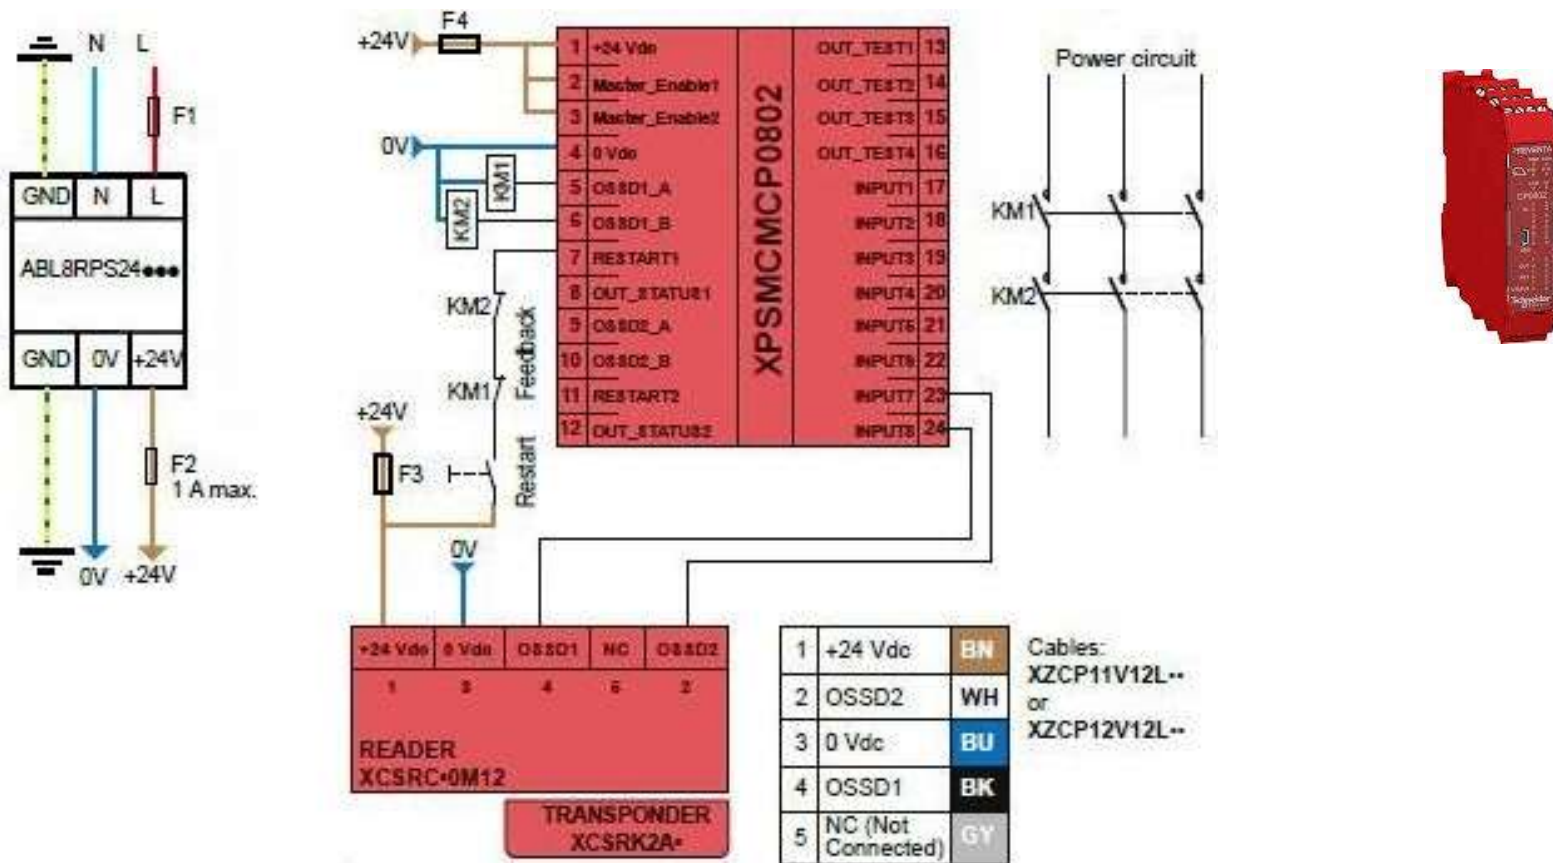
N L

F1

GND N L

ABL8RPS24●●●

GND 0V +24V

F2
1 A max.

0V +24V

+24V F4

0V

KM1

KM2

| 1 | +24 Vdc | OUT_TEST1 | 13 |
|---|---|---|---|
| 2 | Master_Enable1 | OUT_TEST2 | 14 |
| 3 | Master_Enable2 | OUT_TEST3 | 15 |
| 4 | 0 Vdc | OUT_TEST4 | 16 |
| 5 | OSSD1_A | INPUT1 | 17 |
| 6 | OSSD1_B | INPUT2 | 18 |
| 7 | RESTART1 | INPUT3 | 19 |
| 8 | OUT_STATUS1 | INPUT4 | 20 |
| 9 | OSSD2_A | INPUT5 | 21 |
| 10 | OSSD2_B | INPUT6 | 22 |
| 11 | RESTART2 | INPUT7 | 23 |
| 12 | OUT_STATUS2 | INPUT8 | 24 |

XPSMCMCP0802

KM2

KM1

Feedback

+24V

F3

Restart

0V

Power circuit

KM1

KM2

| +24 Vdc | 0 Vdc | OSSD1 | NC | OSSD2 |
|---|---|---|---|---|
| 1 | 3 | 4 | 5 | 2 |

READER
XCSRC•0M12

TRANSPONDER
XCSRK2A•

| 1 | +24 Vdc | BN |
|---|---|---|
| 2 | OSSD2 | WH |
| 3 | 0 Vdc | BU |
| 4 | OSSD1 | BK |
| 5 | NC (Not Connected) | GY |

Cables:
XZCP11V12L••
or
XZCP12V12L••